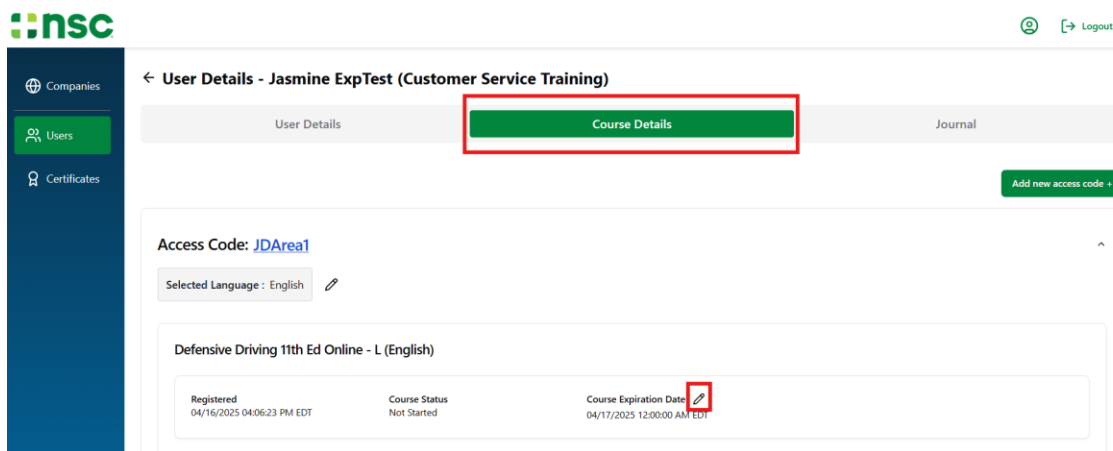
nsc

Logout

Companies

Users

Certificates

← User Details - Jasmine ExpTest (Customer Service Training)

User Details

Course Details

Journal

Add new access code +

Access Code: JDArea1

Selected Language : English

Defensive Driving 11th Ed Online - L (English)

Registered
04/16/2025 04:06:23 PM EDT

Course Status
Not Started

Course Expiration Date
04/17/2025 12:00:00 AM EDT